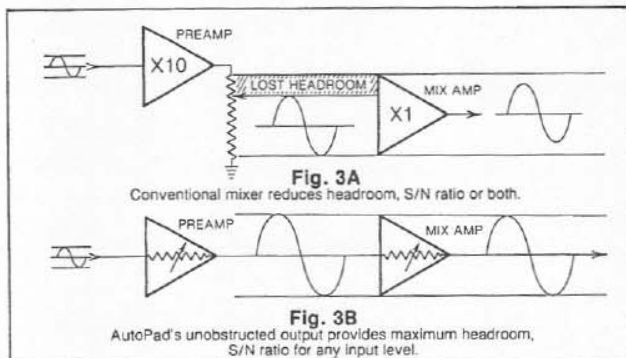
PREAMP
X10
LOST HEADROOM
MIX AMP
X1
Fig. 3A
Conventional mixer reduces headroom, S/N ratio or both.
PREAMP
MIX AMP
Fig. 3B
AutoPad's unobstructed output provides maximum headroom, S/N ratio for any input level.